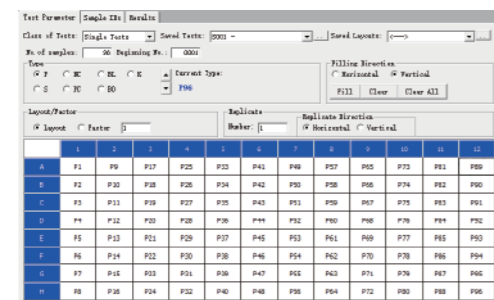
Test Parameter | Sample IDs | Results

Class of Tests: Single Tests | Saved Tests: S001 - | ... | Saved Layouts: <---> | ...

No of samples: 96 | Beginning No.: 0001

Type
F | NC | BL | E
S | PC | SO
Current Type: F96

Filling Direction
Horizontal | Vertical
Fill | Clear | Clear All

Layout/Factor
Layout | Factor 1

Replicate
Number: 1

Replicate Direction
Horizontal | Vertical

| | 1 | 2 | 3 | 4 | 5 | 6 | 7 | 8 | 9 | 10 | 11 | 12 |
|---|---|---|---|---|---|---|---|---|---|---|---|---|
| A | F1 | F9 | F17 | F25 | F33 | F41 | F49 | F57 | F65 | F73 | F81 | F89 |
| B | F2 | F10 | F18 | F26 | F34 | F42 | F50 | F58 | F66 | F74 | F82 | F90 |
| C | F3 | F11 | F19 | F27 | F35 | F43 | F51 | F59 | F67 | F75 | F83 | F91 |
| D | F4 | F12 | F20 | F28 | F36 | F44 | F52 | F60 | F68 | F76 | F84 | F92 |
| E | F5 | F13 | F21 | F29 | F37 | F45 | F53 | F61 | F69 | F77 | F85 | F93 |
| F | F6 | F14 | F22 | F30 | F38 | F46 | F54 | F62 | F70 | F78 | F86 | F94 |
| G | F7 | F15 | F23 | F31 | F39 | F47 | F55 | F63 | F71 | F79 | F87 | F95 |
| H | F8 | F16 | F24 | F32 | F40 | F48 | F56 | F64 | F72 | F80 | F88 | F96 |